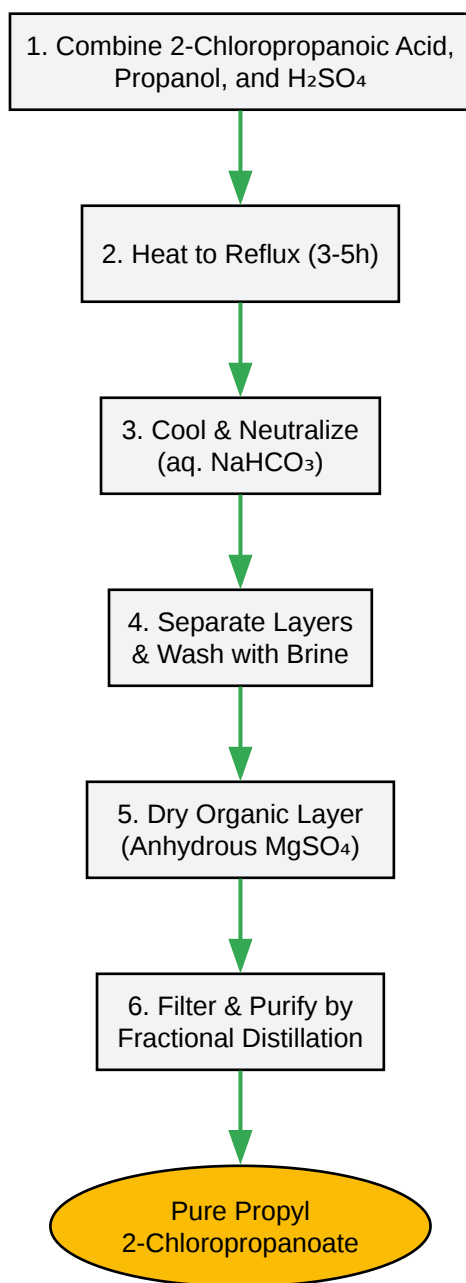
1. Combine 2-Chloropropanoic Acid, Propanol, and $H_2SO_4$

2. Heat to Reflux (3-5h)

3. Cool & Neutralize (aq. $NaHCO_3$)

4. Separate Layers & Wash with Brine

5. Dry Organic Layer (Anhydrous $MgSO_4$)

6. Filter & Purify by Fractional Distillation

Pure Propyl 2-Chloropropanoate